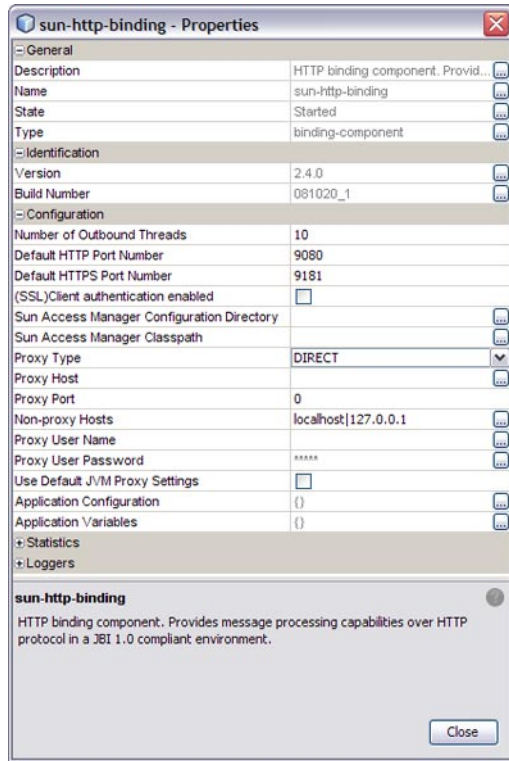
sun-http-binding - Properties

⊟General

| | |
|---|---|
| Description | HTTP binding component. Provid... |
| Name | sun-http-binding |
| State | Started |
| Type | binding-component |

⊟Identification

| | |
|---|---|
| Version | 2.4.0 |
| Build Number | 081020_1 |

⊟Configuration

| | |
|---|---|
| Number of Outbound Threads | 10 |
| Default HTTP Port Number | 9080 |
| Default HTTPS Port Number | 9181 |
| (SSL)Client authentication enabled | |
| Sun Access Manager Configuration Directory | |
| Sun Access Manager Classpath | |
| Proxy Type | DIRECT |
| Proxy Host | |
| Proxy Port | 0 |
| Non-proxy Hosts | localhost\|127.0.0.1 |
| Proxy User Name | |
| Proxy User Password | ***** |
| Use Default JVM Proxy Settings | |
| Application Configuration | {} |
| Application Variables | {} |

⊞Statistics
⊞Loggers

sun-http-binding

HTTP binding component. Provides message processing capabilities over HTTP protocol in a JBI 1.0 compliant environment.

Close